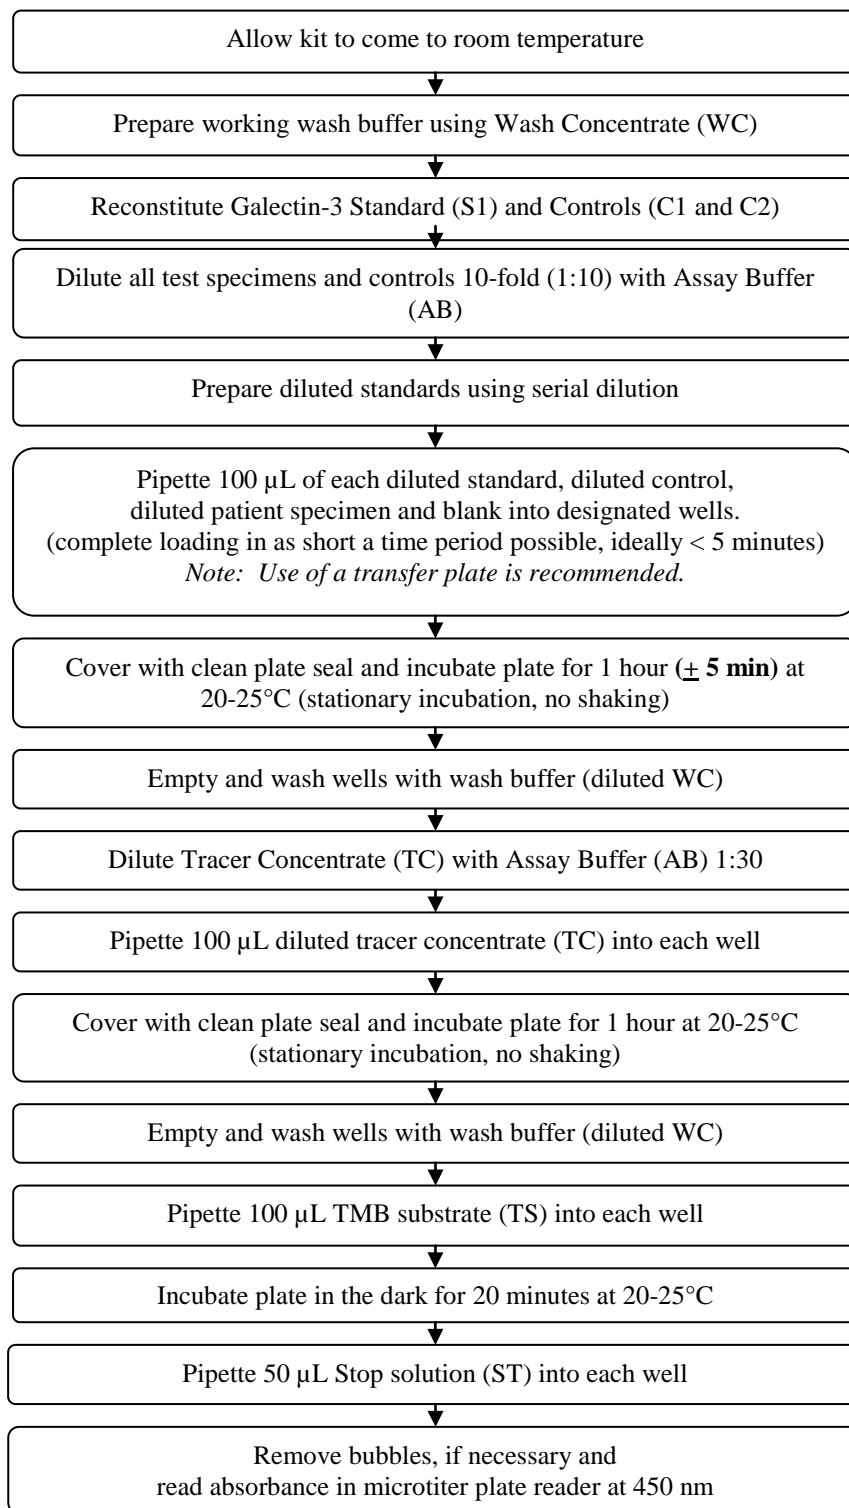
Allow kit to come to room temperature

Prepare working wash buffer using Wash Concentrate (WC)

Reconstitute Galectin-3 Standard (S1) and Controls (C1 and C2)

Dilute all test specimens and controls 10-fold (1:10) with Assay Buffer (AB)

Prepare diluted standards using serial dilution

Pipette 100 µL of each diluted standard, diluted control, diluted patient specimen and blank into designated wells. (complete loading in as short a time period possible, ideally < 5 minutes) *Note: Use of a transfer plate is recommended.*

Cover with clean plate seal and incubate plate for 1 hour **(± 5 min)** at 20-25°C (stationary incubation, no shaking)

Empty and wash wells with wash buffer (diluted WC)

Dilute Tracer Concentrate (TC) with Assay Buffer (AB) 1:30

Pipette 100 µL diluted tracer concentrate (TC) into each well

Cover with clean plate seal and incubate plate for 1 hour at 20-25°C (stationary incubation, no shaking)

Empty and wash wells with wash buffer (diluted WC)

Pipette 100 µL TMB substrate (TS) into each well

Incubate plate in the dark for 20 minutes at 20-25°C

Pipette 50 µL Stop solution (ST) into each well

Remove bubbles, if necessary and read absorbance in microtiter plate reader at 450 nm